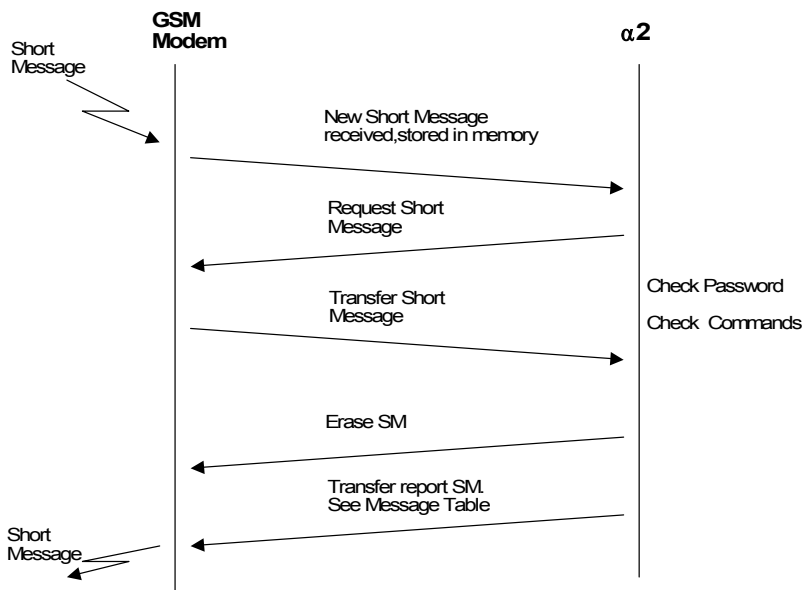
GSM Modem

$\alpha 2$

Short Message

New Short Message received,stored in memory

Request Short Message

Check Password

Transfer Short Message

Check Commands

Erase SM

Transfer report SM. See Message Table

Short Message